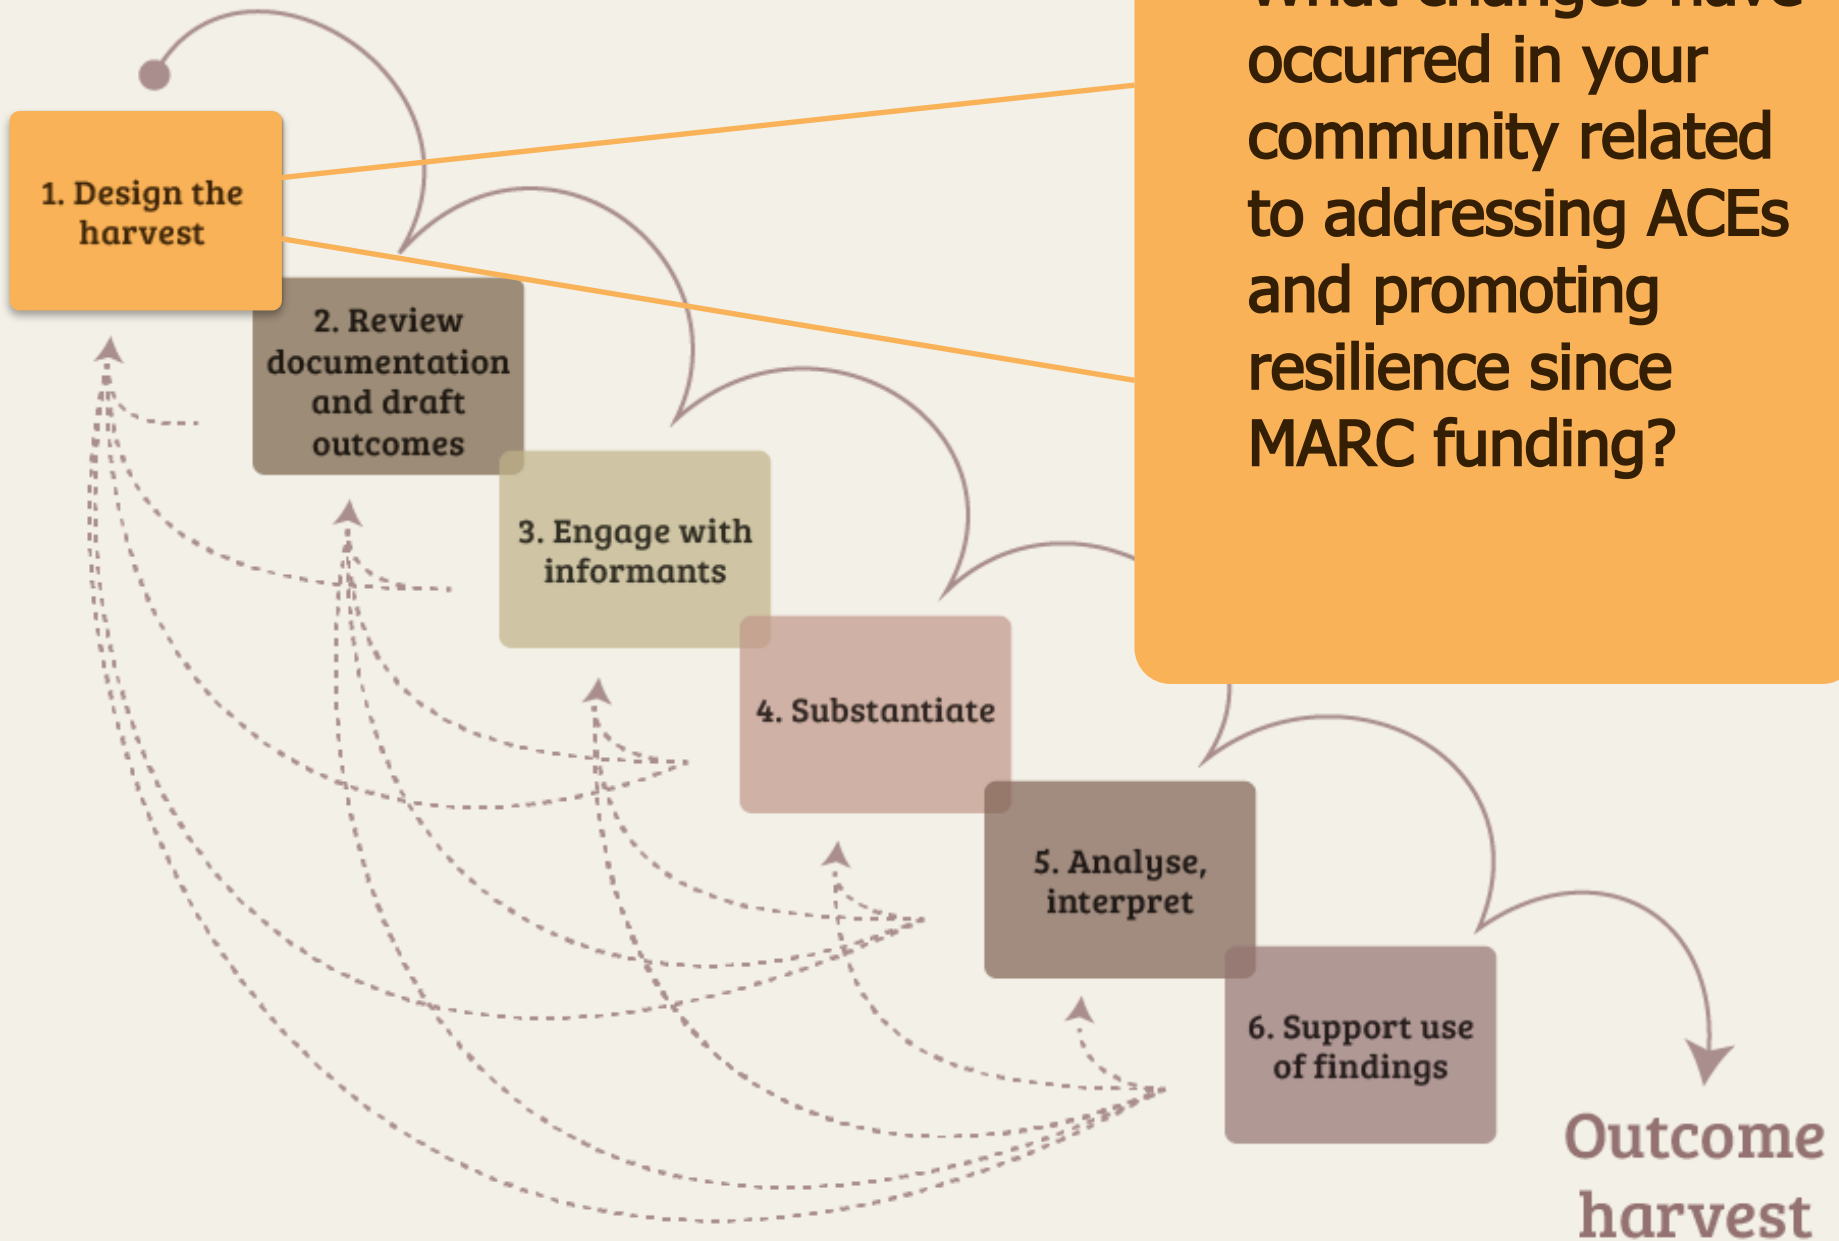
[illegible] occurred in your community related to addressing ACEs and promoting resilience since MARC funding?

1. Design the harvest

2. Review documentation and draft outcomes

3. Engage with informants

4. Substantiate

5. Analyse, interpret

6. Support use of findings

Outcome harvest